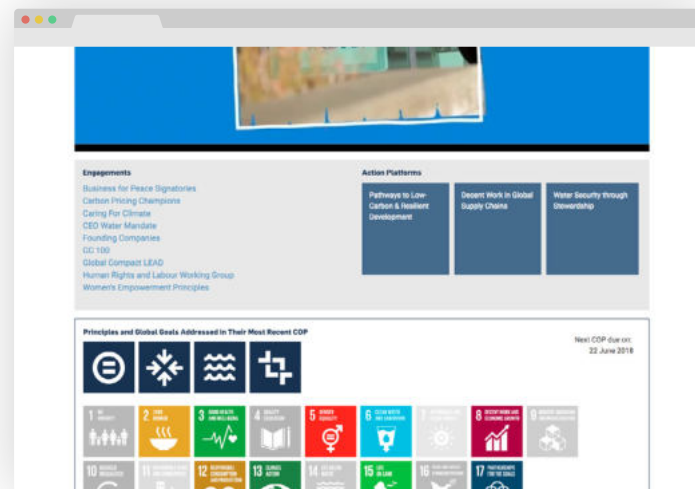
Engagements

Business for Peace Signatories
Carbon Pricing Champions
Caring For Climate
CEO Water Mandate
Founding Companies
GC 100
Global Compact LEAD
Human Rights and Labour Working Group
Women's Empowerment Principles

Action Platforms

Pathways to Low-Carbon & Resilient Development

Decent Work in Global Supply Chains

Water Security through Stewardship

Principles and Global Goals Addressed in Their Most Recent COP

Next COP due on:
22 June 2018

1 NO POVERTY
2 ZERO HUNGER
3 GOOD HEALTH AND WELL-BEING
4 QUALITY EDUCATION
5 GENDER EQUALITY
6 CLEAN WATER AND SANITATION
7 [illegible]
8 DECENT WORK AND ECONOMIC GROWTH
9 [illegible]
10 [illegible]
11 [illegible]
12 RESPONSIBLE CONSUMPTION AND PRODUCTION
13 CLIMATE ACTION
14 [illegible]
15 LIFE ON LAND
16 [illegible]
17 PARTNERSHIPS FOR THE GOALS